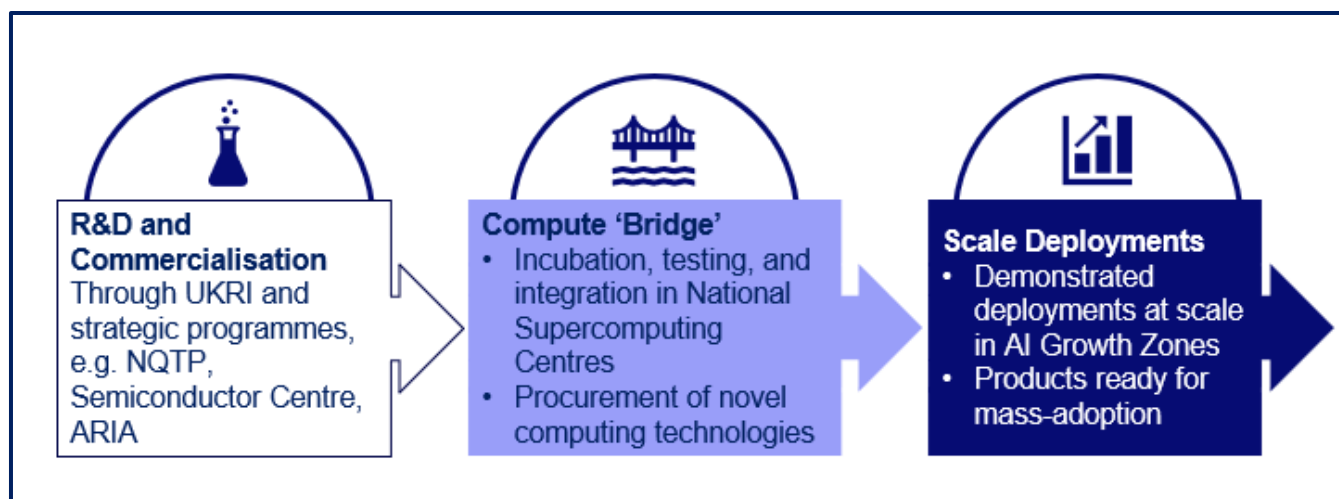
R&D and Commercialisation
Through UKRI and strategic programmes, e.g. NQTP, Semiconductor Centre, ARIA

Compute 'Bridge'
• Incubation, testing, and integration in National Supercomputing Centres
• Procurement of novel computing technologies

Scale Deployments
• Demonstrated deployments at scale in AI Growth Zones
• Products ready for mass-adoption